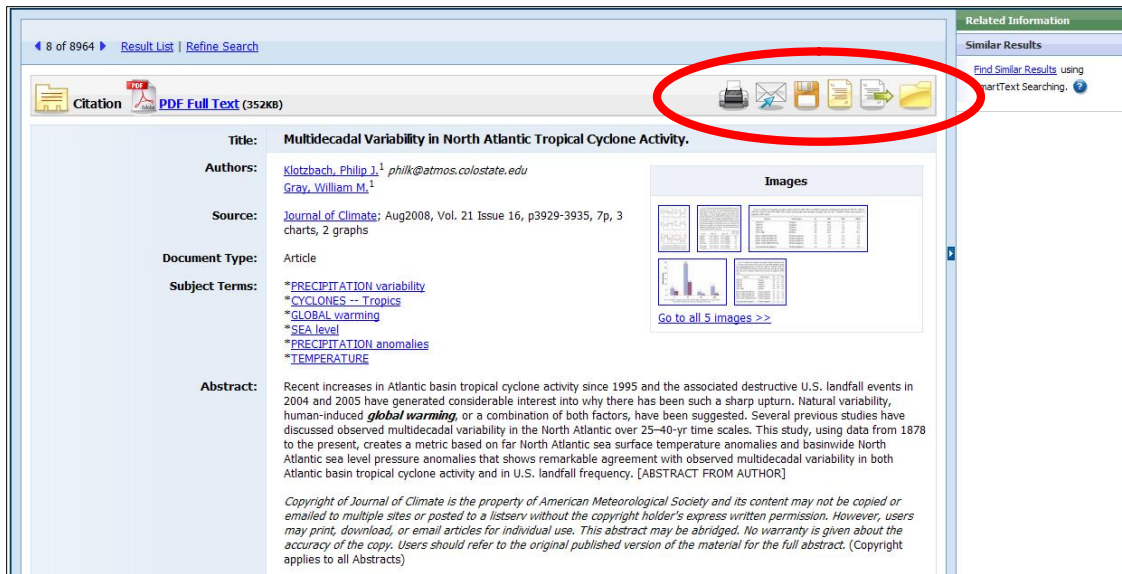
8 of 8964 | Result List | Refine Search

Related Information

Similar Results

Find Similar Results using SmartText Searching.

Citation PDF Full Text (352KB)

| | |
|---|---|
| Title: | Multidecadal Variability in North Atlantic Tropical Cyclone Activity. |
| Authors: | Klotzbach, Philip J.$^1$ philk@atmos.colostate.edu<br>Gray, William M.$^1$ |
| Source: | Journal of Climate; Aug2008, Vol. 21 Issue 16, p3929-3935, 7p, 3 charts, 2 graphs |
| Document Type: | Article |
| Subject Terms: | \*PRECIPITATION variability<br>\*CYCLONES -- Tropics<br>\*GLOBAL warming<br>\*SEA level<br>\*PRECIPITATION anomalies<br>\*TEMPERATURE |

Images

Go to all 5 images >>

Abstract: Recent increases in Atlantic basin tropical cyclone activity since 1995 and the associated destructive U.S. landfall events in 2004 and 2005 have generated considerable interest into why there has been such a sharp upturn. Natural variability, human-induced global warming, or a combination of both factors, have been suggested. Several previous studies have discussed observed multidecadal variability in the North Atlantic over 25–40-yr time scales. This study, using data from 1878 to the present, creates a metric based on far North Atlantic sea surface temperature anomalies and basinwide North Atlantic sea level pressure anomalies that shows remarkable agreement with observed multidecadal variability in both Atlantic basin tropical cyclone activity and in U.S. landfall frequency. [ABSTRACT FROM AUTHOR]

Copyright of Journal of Climate is the property of American Meteorological Society and its content may not be copied or emailed to multiple sites or posted to a listserv without the copyright holder's express written permission. However, users may print, download, or email articles for individual use. This abstract may be abridged. No warranty is given about the accuracy of the copy. Users should refer to the original published version of the material for the full abstract. (Copyright applies to all Abstracts)